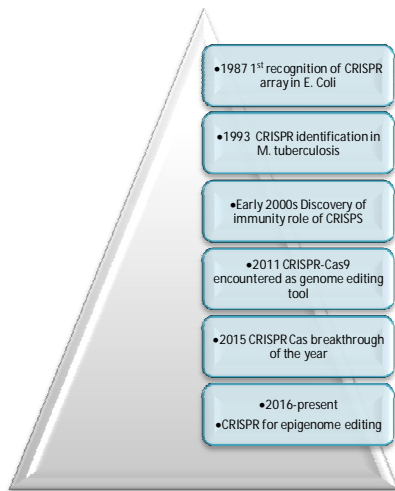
•1987 1$^{st}$ recognition of CRISPR array in E. Coli

•1993 CRISPR identification in M. tuberculosis

•Early 2000s Discovery of immunity role of CRISPS

•2011 CRISPR-Cas9 encountered as genome editing tool

•2015 CRISPR Cas breakthrough of the year

•2016-present
•CRISPR for epigenome editing